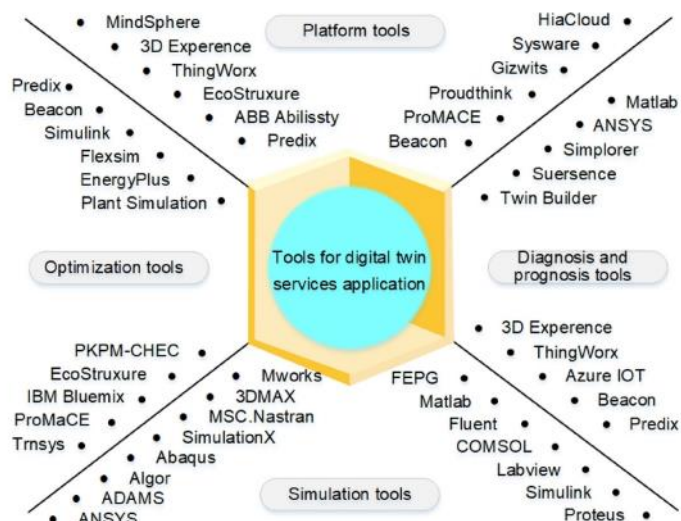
MindSphere
3D Experence
ThingWorx
EcoStruxure
ABB Abilissty
Predix

Platform tools

HiaCloud
Sysware
Gizwits
Proudthink
ProMACE
Beacon

Predix
Beacon
Simulink
Flexsim
EnergyPlus
Plant Simulation

Matlab
ANSYS
Simplorer
Suersence
Twin Builder

Optimization tools

Tools for digital twin services application

Diagnosis and prognosis tools

3D Experence
ThingWorx
Azure IOT
Beacon
Predix

PKPM-CHEC
EcoStruxure
IBM Bluemix
ProMaCE
Trnsys

Mworks
3DMAX
MSC.Nastran
SimulationX
Abaqus
Algor
ADAMS
ANSYS

FEPG
Matlab
Fluent
COMSOL
Labview
Simulink
Proteus

Simulation tools